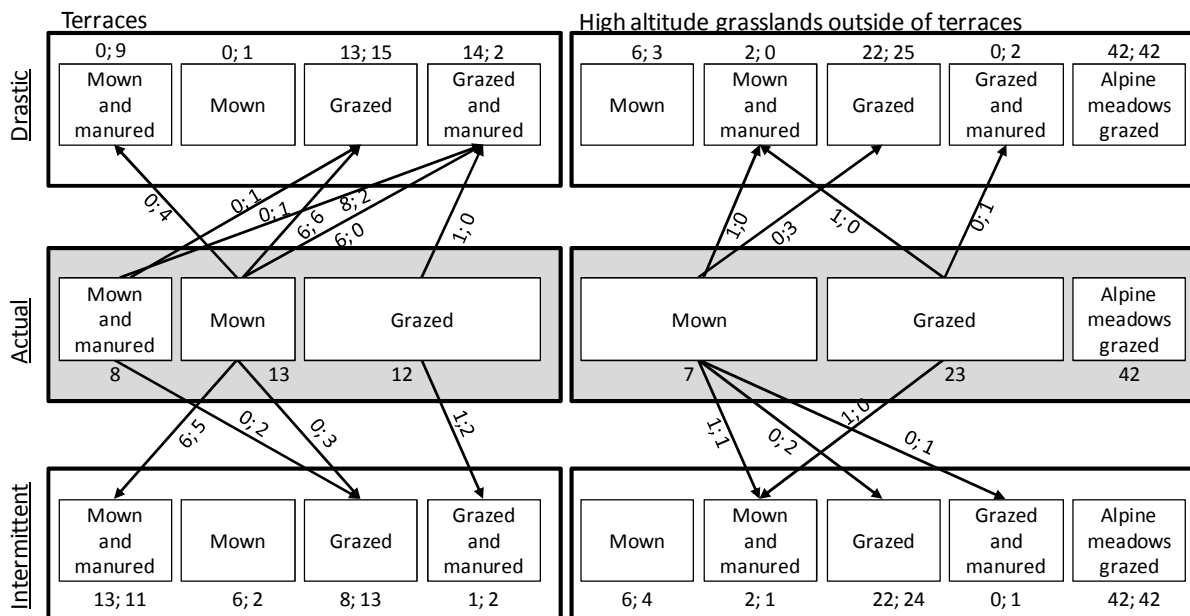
Terraces

High altitude grasslands outside of terraces

Drastic

0; 9
Mown and manured

0; 1
Mown

13; 15
Grazed

14; 2
Grazed and manured

6; 3
Mown

2; 0
Mown and manured

22; 25
Grazed

0; 2
Grazed and manured

42; 42
Alpine meadows grazed

0;4

0;1

0;1

6;6

8;2

6;0

1;0

1;0

0;3

1;0

0;1

Actual

Mown and manured
8

Mown
13

Grazed
12

Mown
7

Grazed
23

Alpine meadows grazed
42

6;5

0;2

0;3

1;2

1;1

0;2

1;0

0;1

Intermittent

Mown and manured
13; 11

Mown
6; 2

Grazed
8; 13

Grazed and manured
1; 2

Mown
6; 4

Mown and manured
2; 1

Grazed
22; 24

Grazed and manured
0; 1

Alpine meadows grazed
42; 42